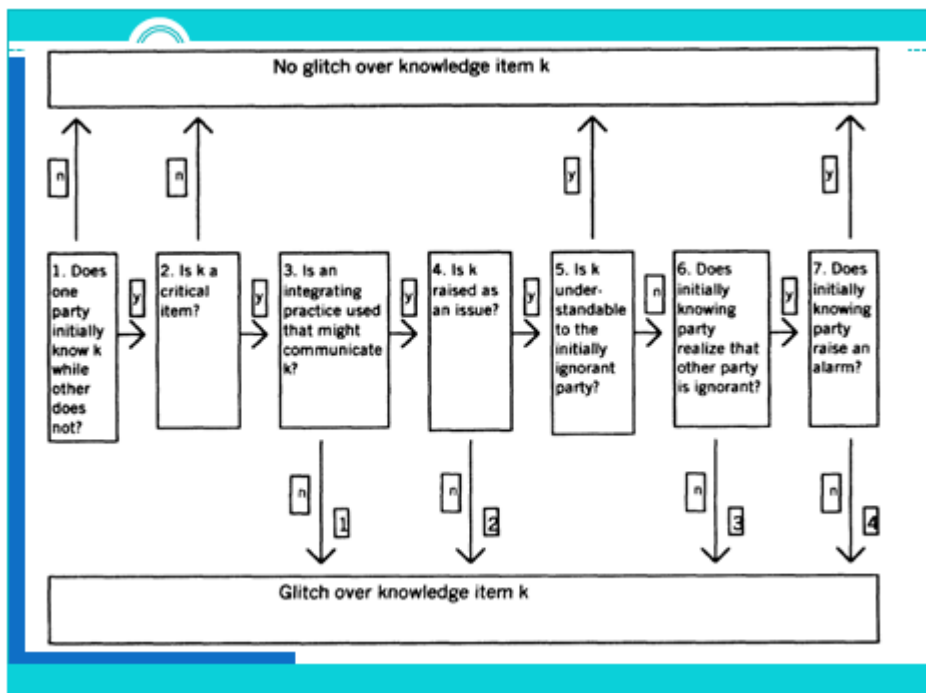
No glitch over knowledge item k

n

n

y

y

1. Does one party initially know k while other does not?

y

2. Is k a critical item?

y

3. Is an integrating practice used that might communicate k?

y

4. Is k raised as an issue?

y

5. Is k understandable to the initially ignorant party?

n

6. Does initially knowing party realize that other party is ignorant?

y

7. Does initially knowing party raise an alarm?

n

1

n

2

n

3

n

4

Glitch over knowledge item k